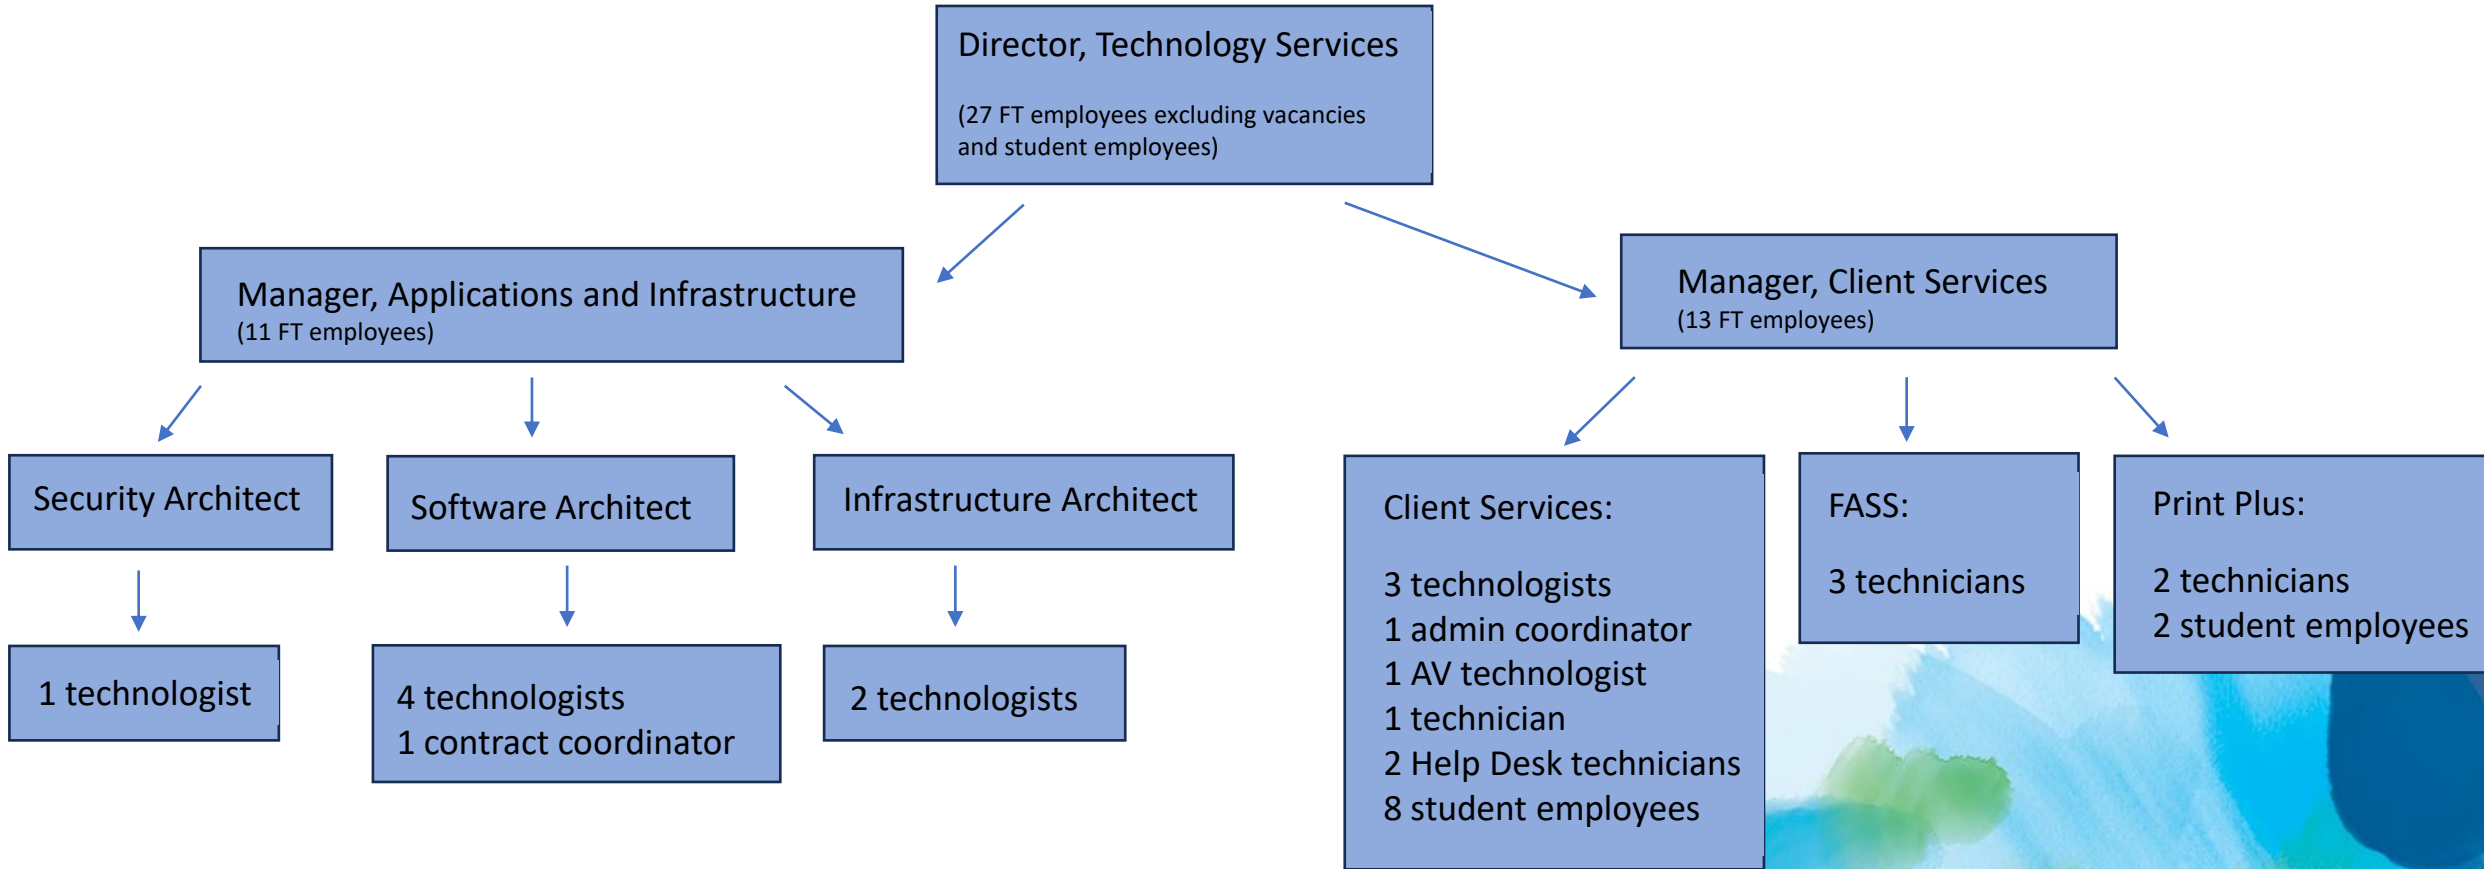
Director, Technology Services

(27 FT employees excluding vacancies and student employees)

Manager, Applications and Infrastructure
(11 FT employees)

Manager, Client Services
(13 FT employees)

Security Architect

1 technologist

Software Architect

4 technologists
1 contract coordinator

Infrastructure Architect

2 technologists

Client Services:

3 technologists
1 admin coordinator
1 AV technologist
1 technician
2 Help Desk technicians
8 student employees

FASS:

3 technicians

Print Plus:

2 technicians
2 student employees